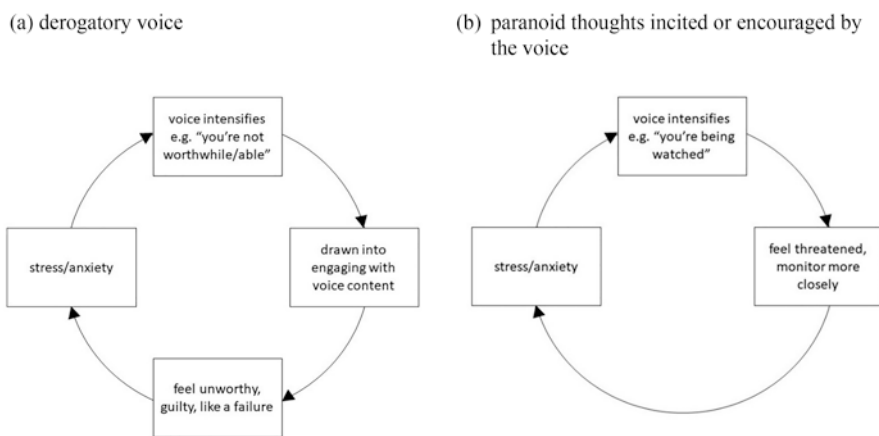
(a) derogatory voice

voice intensifies e.g. "you're not worthwhile/able"

drawn into engaging with voice content

feel unworthy, guilty, like a failure

stress/anxiety

(b) paranoid thoughts incited or encouraged by the voice

voice intensifies e.g. "you're being watched"

feel threatened, monitor more closely

stress/anxiety